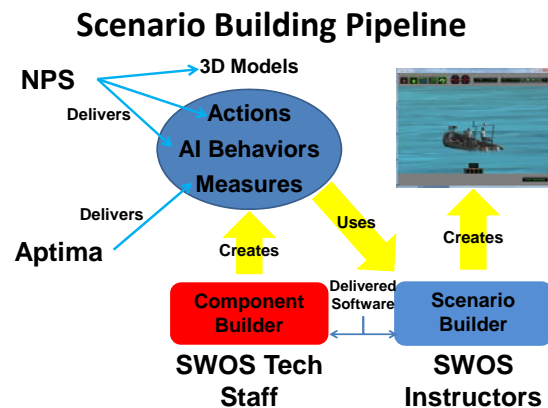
Scenario Building Pipeline

NPS

3D Models

Delivers

Actions

AI Behaviors

Measures

Delivers

Aptima

Uses

Creates

Creates

Component Builder

Delivered Software

Scenario Builder

SWOS Tech Staff

SWOS Instructors